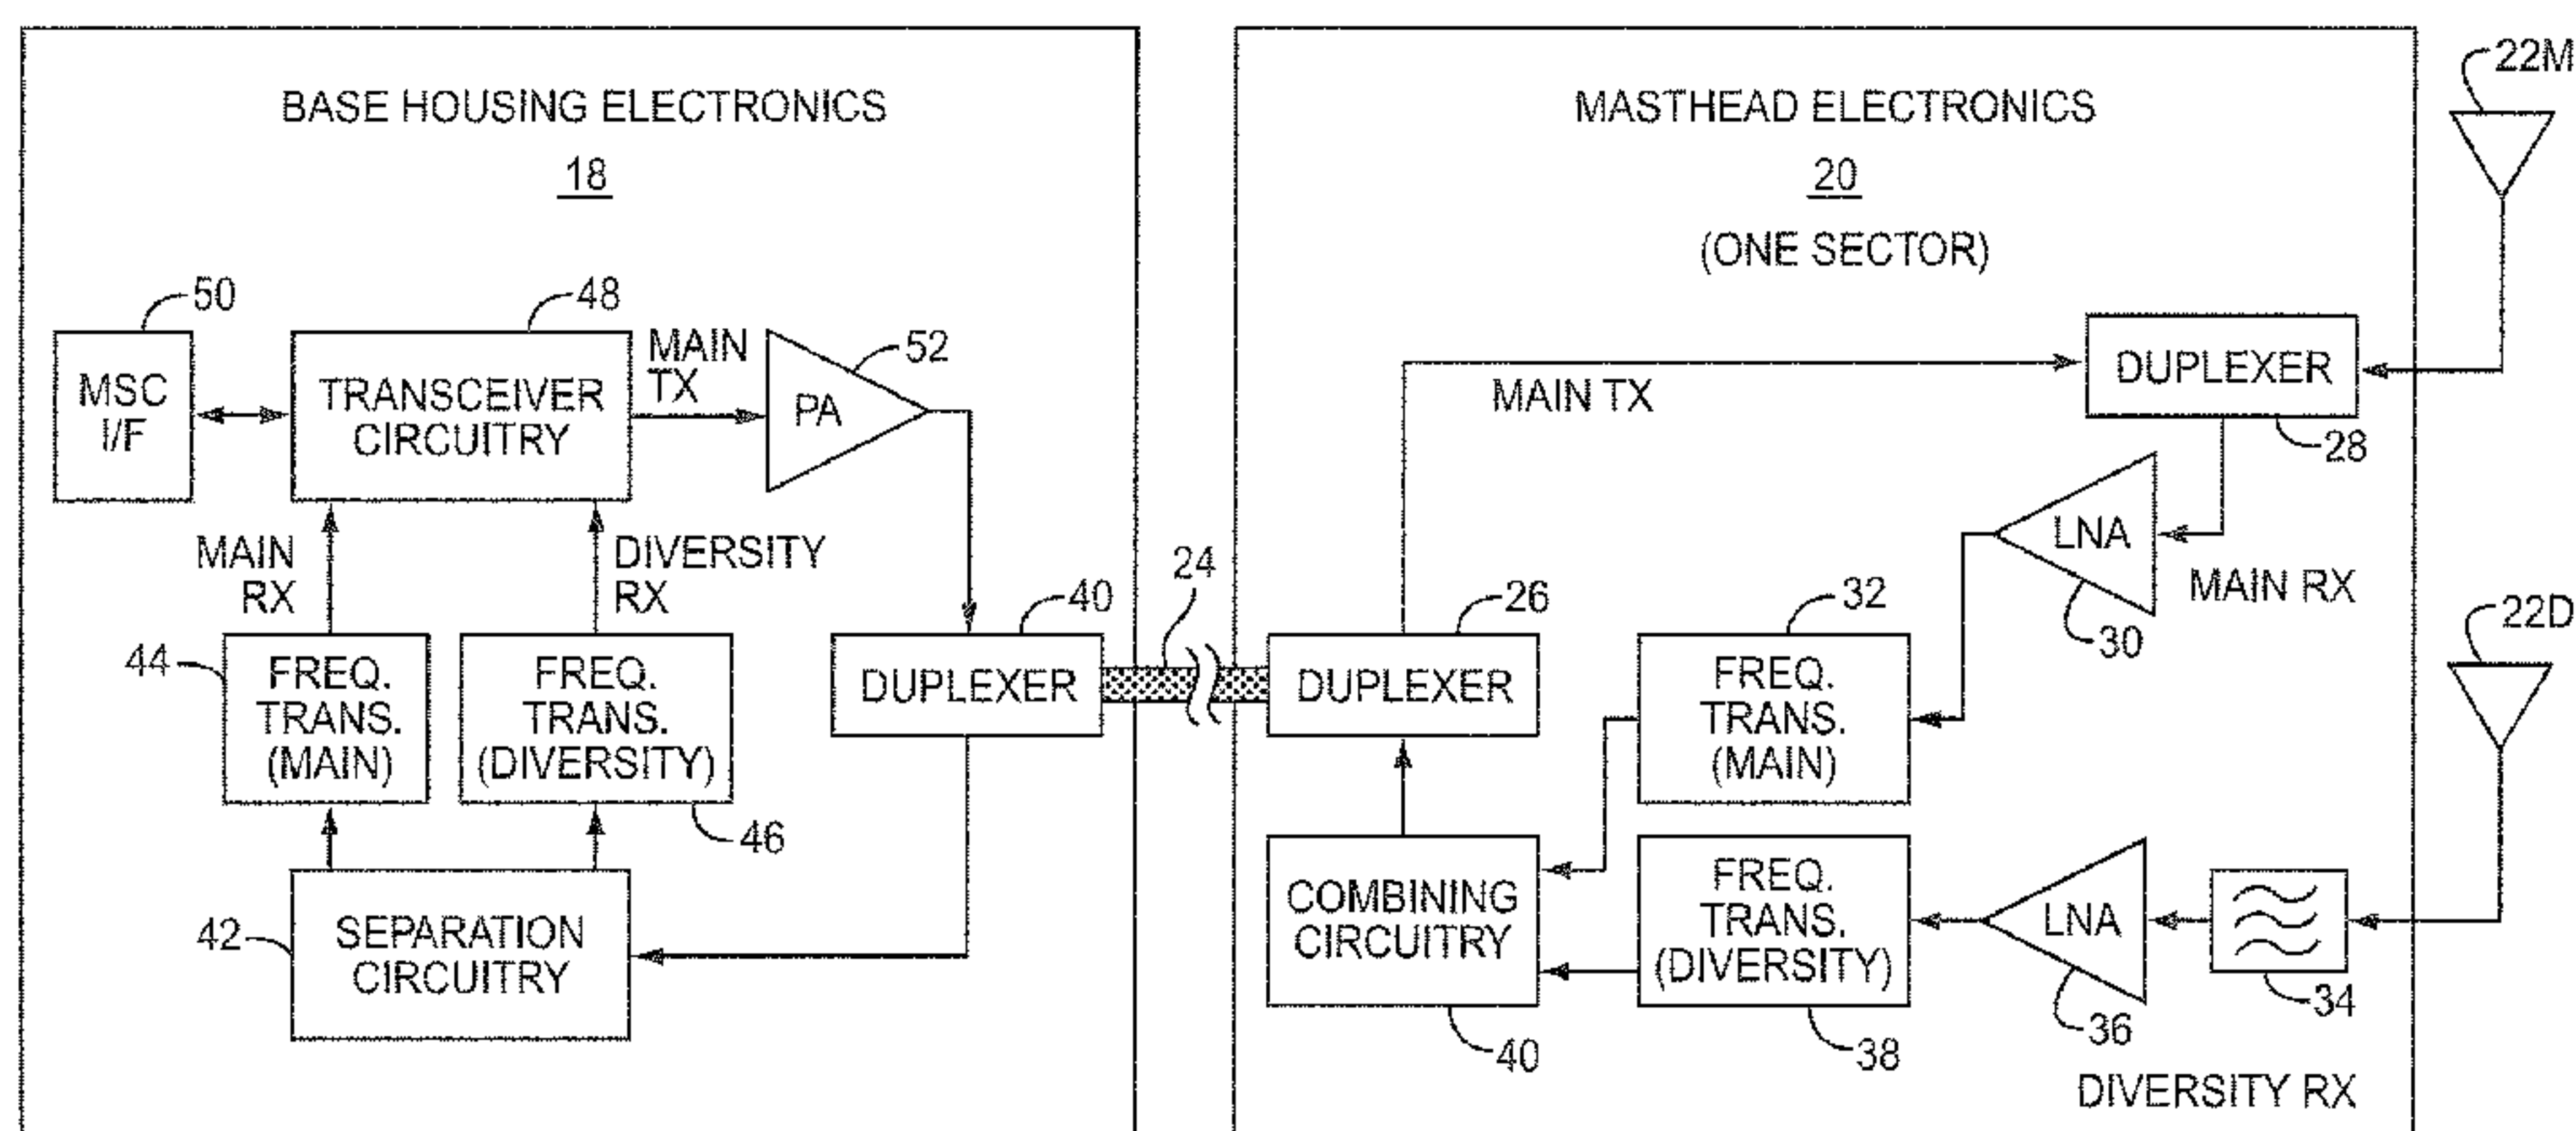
BASE HOUSING ELECTRONICS
18

50
MSC I/F

48
TRANSCEIVER CIRCUITRY

MAIN TX

52
PA

MAIN RX

DIVERSITY RX

44
FREQ. TRANS. (MAIN)

FREQ. TRANS. (DIVERSITY)
46

40
DUPLEXER

42
SEPARATION CIRCUITRY

24

MASTHEAD ELECTRONICS
20
(ONE SECTOR)

22M

DUPLEXER
28

MAIN TX

LNA
30

MAIN RX

26
DUPLEXER

32
FREQ. TRANS. (MAIN)

22D

COMBINING CIRCUITRY
40

FREQ. TRANS. (DIVERSITY)
38

LNA
36

34

DIVERSITY RX